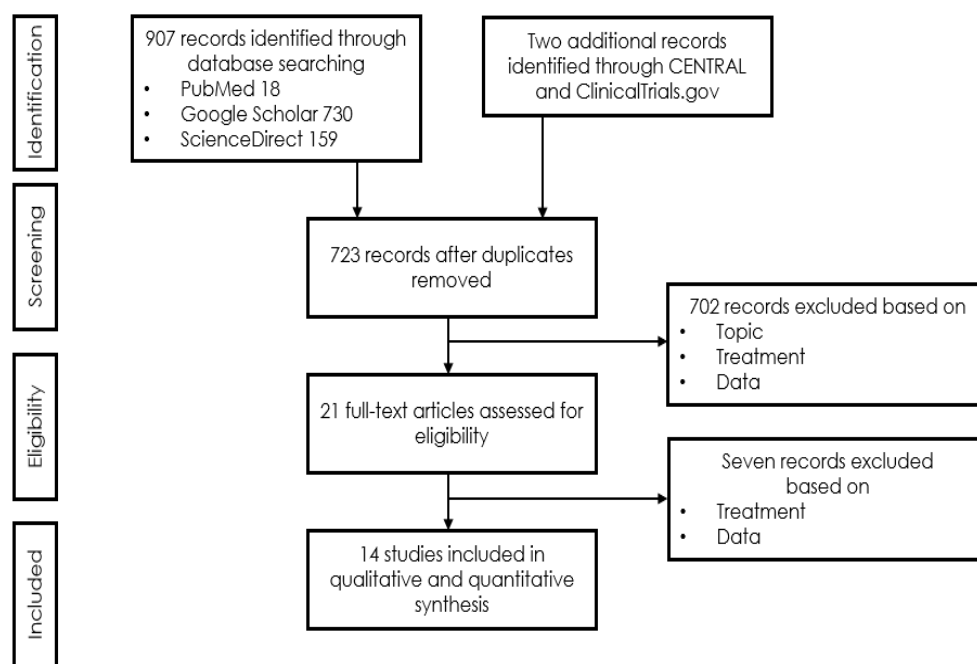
Identification

907 records identified through database searching
• PubMed 18
• Google Scholar 730
• ScienceDirect 159

Two additional records identified through CENTRAL and ClinicalTrials.gov

Screening

723 records after duplicates removed

702 records excluded based on
• Topic
• Treatment
• Data

Eligibility

21 full-text articles assessed for eligibility

Seven records excluded based on
• Treatment
• Data

Included

14 studies included in qualitative and quantitative synthesis